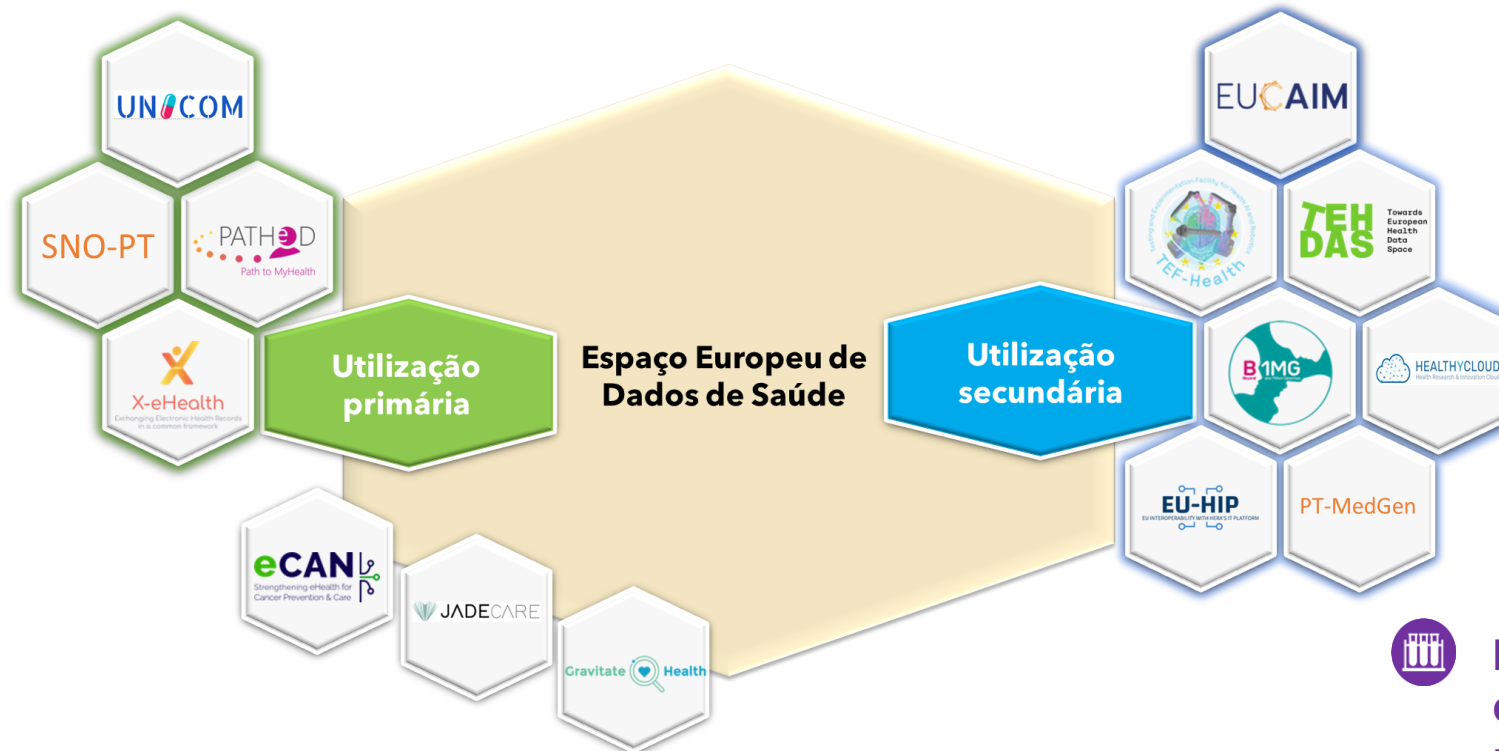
UNICOM

SNO-PT

PATHED
Path to MyHealth

X-eHealth
Exchanging Electronic Health Records in a common framework

Utilização primária

Espaço Europeu de Dados de Saúde

Utilização secundária

eCAN
Strengthening eHealth for Cancer Prevention & Care

JADECARE

Gravitate Health

EUCAIM

TEF-Health

TEHDAS
Towards European Health Data Space

B1MG

HEALTHYCLOUD
Health Research & Innovation Cloud

EU-HIP
EU INTEROPERABILITY WITH HERA'S IT PLATFORM

PT-MedGen